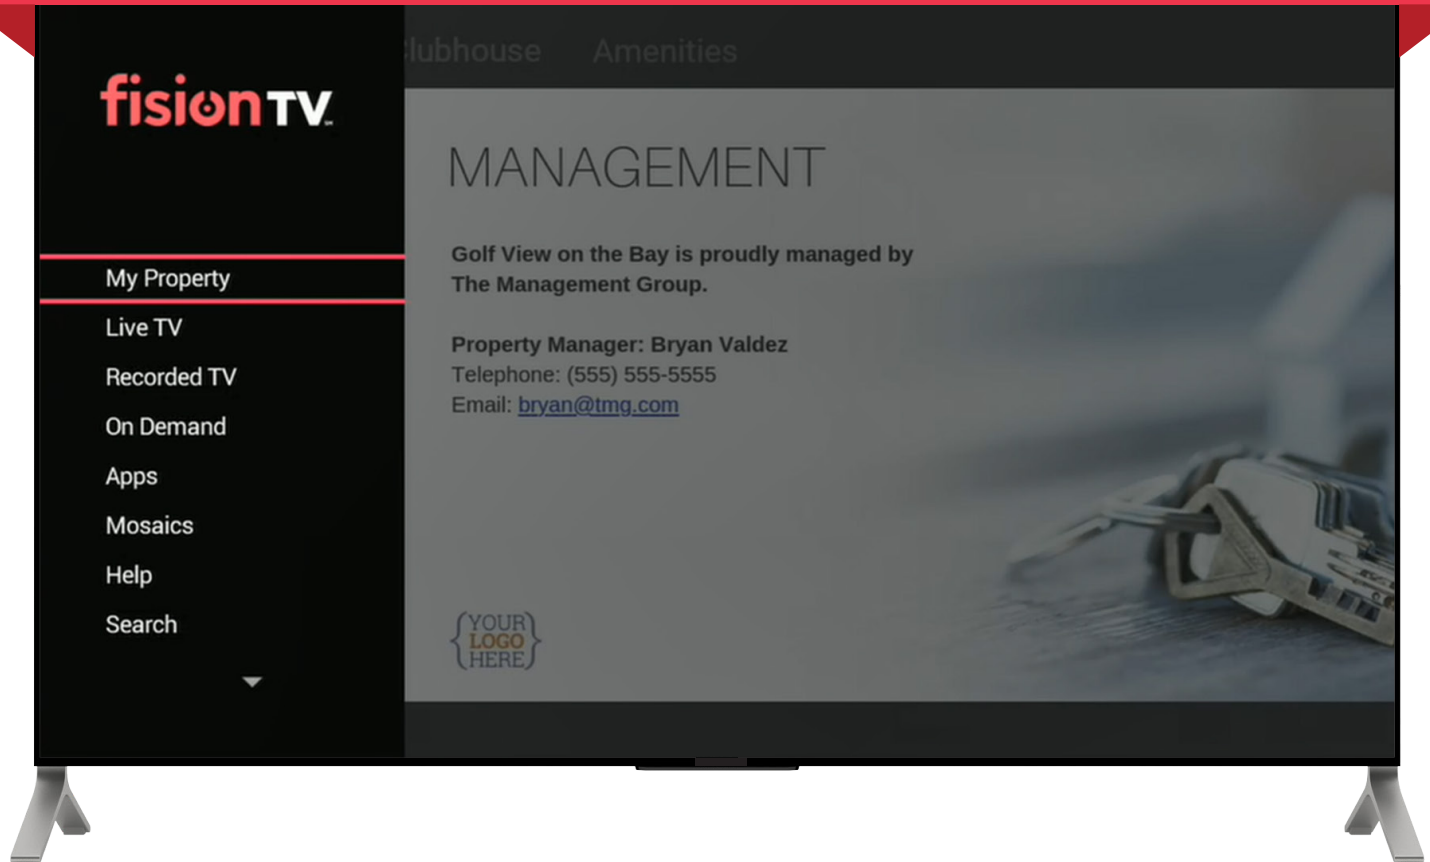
fision TV

My Property
Live TV
Recorded TV
On Demand
Apps
Mosaics
Help
Search

lubhouse Amenities

MANAGEMENT

Golf View on the Bay is proudly managed by The Management Group.

Property Manager: Bryan Valdez
Telephone: (555) 555-5555
Email: bryan@tmg.com

YOUR LOGO HERE